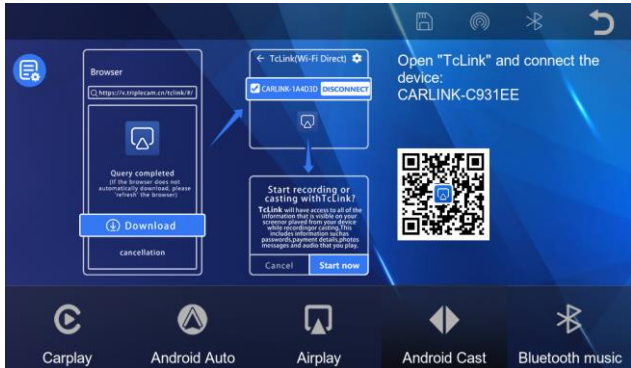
Browser

https://v.triplecam.cn/tclink/#/

Query completed
(If the browser does not automatically download, please 'refresh' the browser)

Download

cancellation

TcLink(Wi-Fi Direct)

CARLINK-1A4D3D DISCONNECT

Start recording or casting withTcLink?

TcLink will have access to all of the information that is visible on your screenor played from your device while recordingor casting.This includes information suchas passwords,payment details,photos messages and audio that you play.

Cancel Start now

Open "TcLink" and connect the device:
CARLINK-C931EE

Carplay Android Auto Airplay Android Cast Bluetooth music